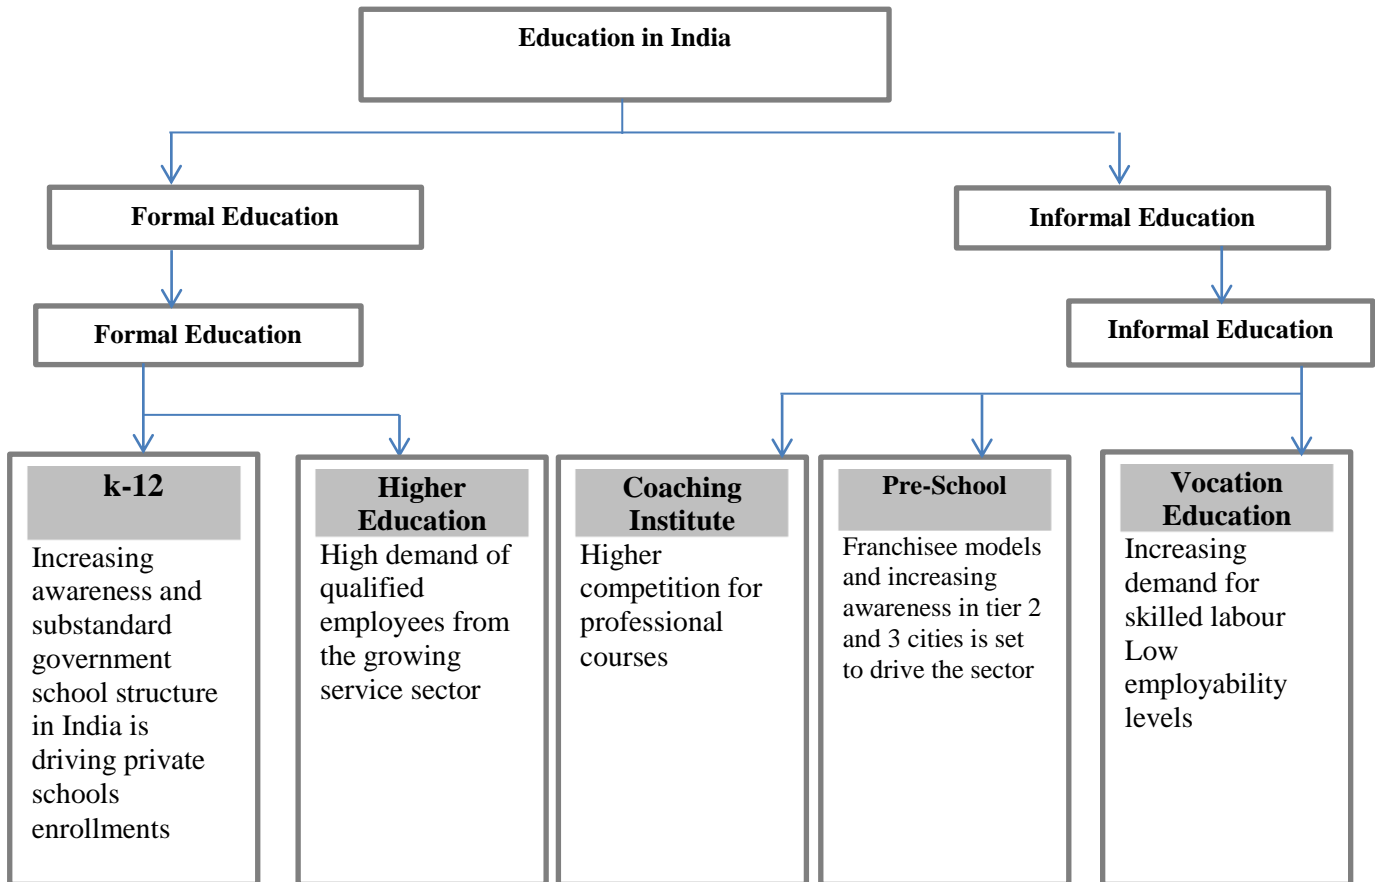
Education in India

Formal Education

Formal Education

Informal Education

Informal Education

k-12

Increasing awareness and substandard government school structure in India is driving private schools enrollments

Higher Education

High demand of qualified employees from the growing service sector

Coaching Institute

Higher competition for professional courses

Pre-School

Franchisee models and increasing awareness in tier 2 and 3 cities is set to drive the sector

Vocation Education

Increasing demand for skilled labour Low employability levels